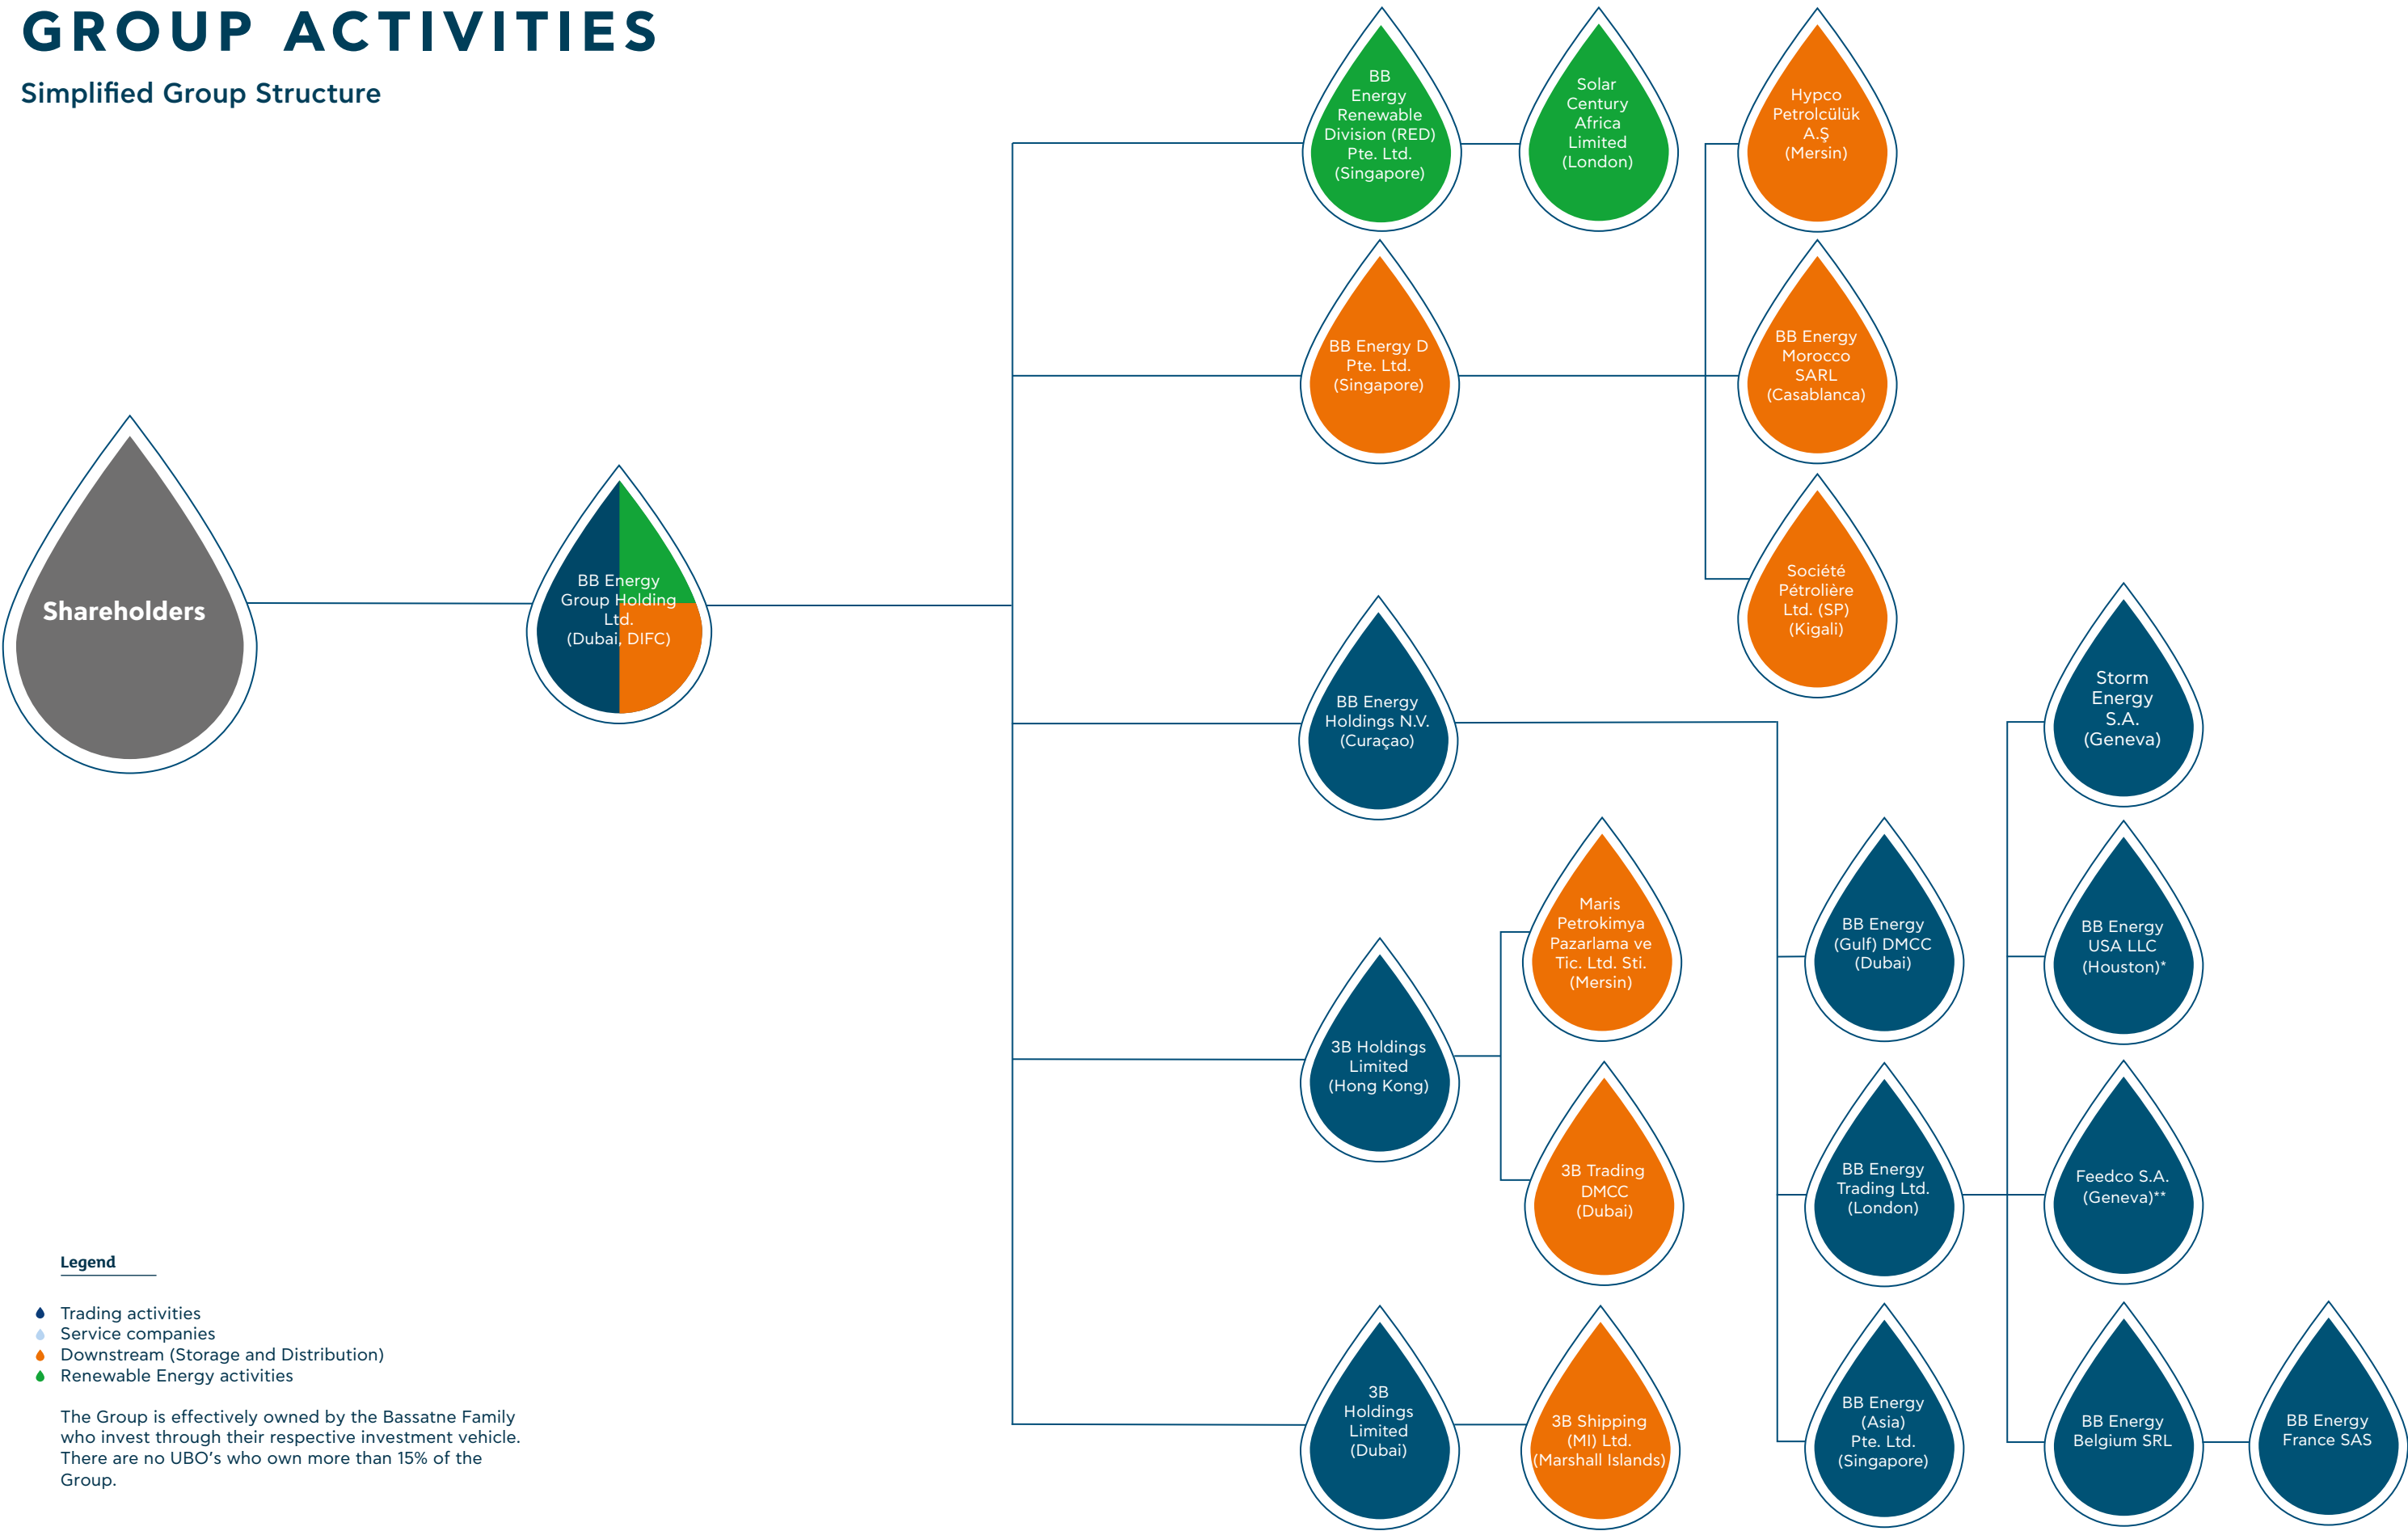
GROUP ACTIVITIES

Simplified Group Structure

Shareholders

BB Energy Group Holding Ltd. (Dubai, DIFC)

BB Energy Renewable Division (RED) Pte. Ltd. (Singapore)

Solar Century Africa Limited (London)

Hypco Petrolcülük A.Ş (Mersin)

BB Energy D Pte. Ltd. (Singapore)

BB Energy Morocco SARL (Casablanca)

Société Pétrolière Ltd. (SP) (Kigali)

BB Energy Holdings N.V. (Curaçao)

Storm Energy S.A. (Geneva)

Maris Petrokimya Pazarlama ve Tic. Ltd. Sti. (Mersin)

BB Energy (Gulf) DMCC (Dubai)

BB Energy USA LLC (Houston)*

3B Holdings Limited (Hong Kong)

3B Trading DMCC (Dubai)

BB Energy Trading Ltd. (London)

Feedco S.A. (Geneva)**

3B Holdings Limited (Dubai)

3B Shipping (MI) Ltd. (Marshall Islands)

BB Energy (Asia) Pte. Ltd. (Singapore)

BB Energy Belgium SRL

BB Energy France SAS

Legend

Trading activities
Service companies
Downstream (Storage and Distribution)
Renewable Energy activities

The Group is effectively owned by the Bassatne Family who invest through their respective investment vehicle. There are no UBO's who own more than 15% of the Group.